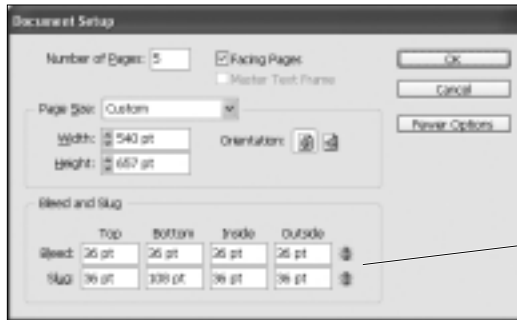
Document Setup

Number of Pages: 5

Facing Pages

Master Text Frame

OK

Cancel

Fewer Options

Page Size: Custom

Width: 540 pt

Height: 657 pt

Orientation:

Bleed and Slug

| | Top | Bottom | Inside | Outside |
|---|---|---|---|---|
| Bleed: | 26 pt | 26 pt | 26 pt | 26 pt |
| Slug: | 36 pt | 108 pt | 36 pt | 36 pt |